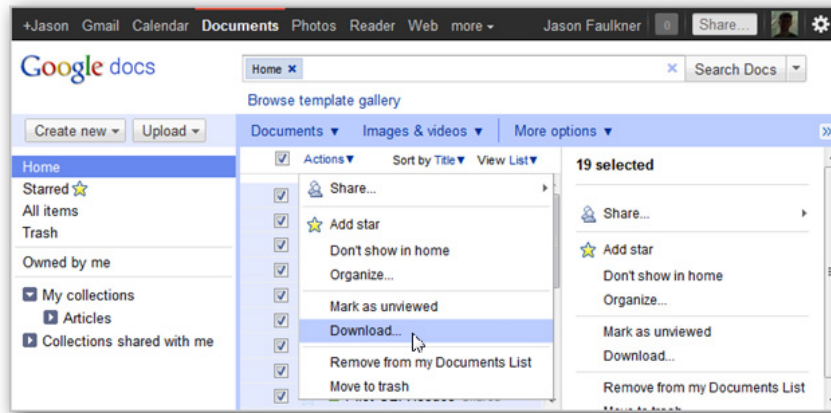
+Jason Gmail Calendar Documents Photos Reader Web more ▾ Jason Faulkner 0 Share...

Google docs

Home ×

× Search Docs ▾

Browse template gallery

Create new ▾ Upload ▾

Documents ▾ Images & videos ▾ More options ▾

Home
Starred
All items
Trash

Owned by me

My collections
Articles
Collections shared with me

Actions▾ Sort by Title▾ View List▾

Share...
Add star
Don't show in home
Organize...
Mark as unviewed
Download...
Remove from my Documents List
Move to trash

19 selected

Share...
Add star
Don't show in home
Organize...
Mark as unviewed
Download...
Remove from my Documents List